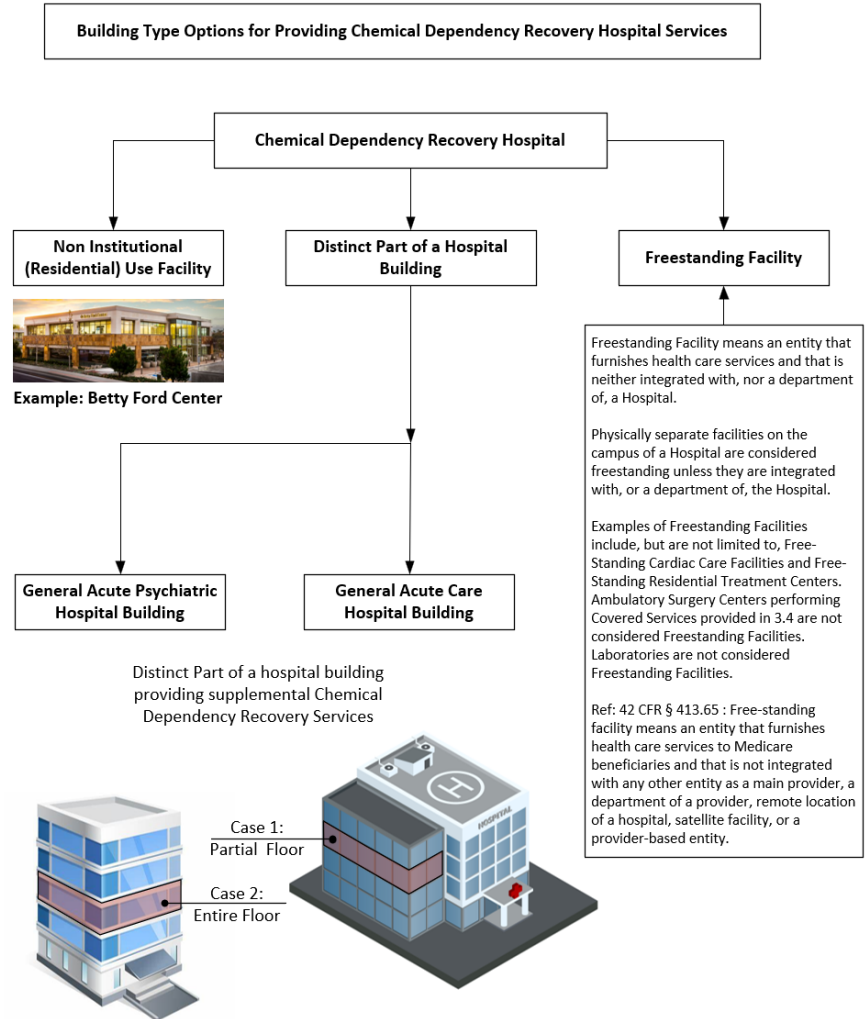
Building Type Options for Providing Chemical Dependency Recovery Hospital Services

Chemical Dependency Recovery Hospital

Non Institutional (Residential) Use Facility

Distinct Part of a Hospital Building

Freestanding Facility

Example: Betty Ford Center

Freestanding Facility means an entity that furnishes health care services and that is neither integrated with, nor a department of, a Hospital.

Physically separate facilities on the campus of a Hospital are considered freestanding unless they are integrated with, or a department of, the Hospital.

Examples of Freestanding Facilities include, but are not limited to, Free-Standing Cardiac Care Facilities and Free-Standing Residential Treatment Centers. Ambulatory Surgery Centers performing Covered Services provided in 3.4 are not considered Freestanding Facilities. Laboratories are not considered Freestanding Facilities.

Ref: 42 CFR § 413.65 : Free-standing facility means an entity that furnishes health care services to Medicare beneficiaries and that is not integrated with any other entity as a main provider, a department of a provider, remote location of a hospital, satellite facility, or a provider-based entity.

General Acute Psychiatric Hospital Building

General Acute Care Hospital Building

Distinct Part of a hospital building providing supplemental Chemical Dependency Recovery Services

Case 1: Partial Floor

Case 2: Entire Floor

HOSPITAL

H